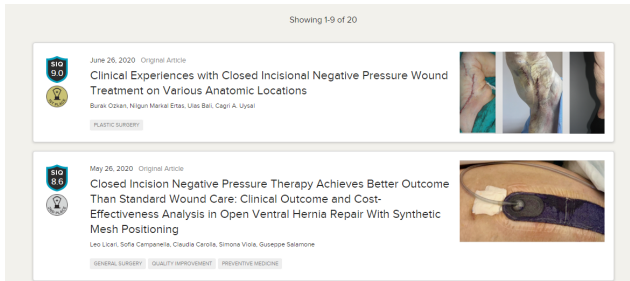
Showing 1-9 of 20

SIQ 9.0

June 26, 2020 Original Article

Clinical Experiences with Closed Incisional Negative Pressure Wound Treatment on Various Anatomic Locations

Burak Ozkan, Nilgun Markal Ertas, Ulas Bali, Cagri A. Uysal

PLASTIC SURGERY

SIQ 8.6

May 26, 2020 Original Article

Closed Incision Negative Pressure Therapy Achieves Better Outcome Than Standard Wound Care: Clinical Outcome and Cost-Effectiveness Analysis in Open Ventral Hernia Repair With Synthetic Mesh Positioning

Leo Licari, Sofia Campanella, Claudia Carolla, Simona Viola, Giuseppe Salamone

GENERAL SURGERY QUALITY IMPROVEMENT PREVENTIVE MEDICINE